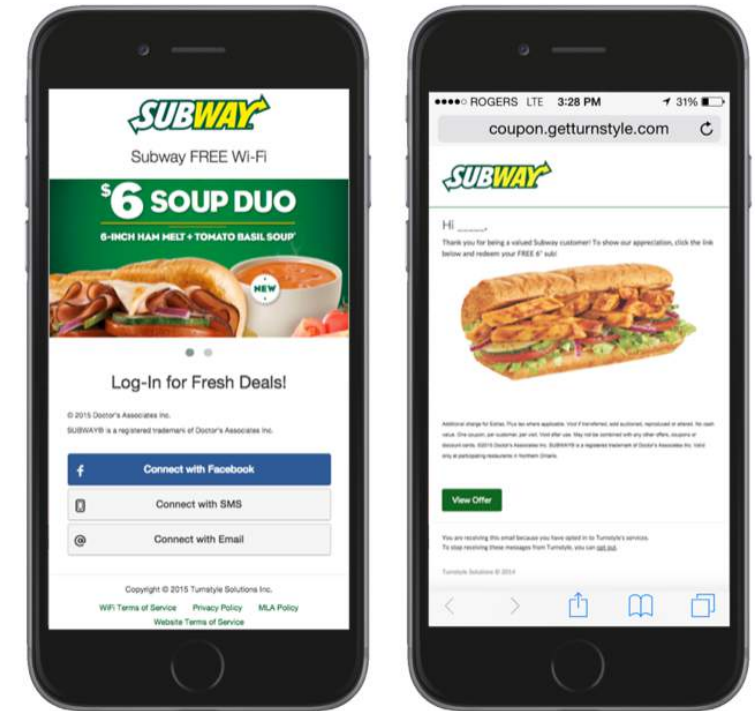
SUBWAY

Subway FREE Wi-Fi

$6 SOUP DUO

6-INCH HAM MELT + TOMATO BASIL SOUP

NEW

Log-In for Fresh Deals!

© 2015 Doctor's Associates Inc.

SUBWAY® is a registered trademark of Doctor's Associates Inc.

Connect with Facebook

Connect with SMS

Connect with Email

Copyright © 2015 Turnstyle Solutions Inc.

WiFi Terms of Service Privacy Policy MLA Policy

Website Terms of Service

●●●○○ ROGERS LTE 3:28 PM 31%

coupon.getturnstyle.com

SUBWAY

Hi _____,

Thank you for being a valued Subway customer! To show our appreciation, click the link below and redeem your FREE 6" sub!

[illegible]

View Offer

You are receiving this email because you have opted in to Turnstyle's services.

To stop receiving these messages from Turnstyle, you can opt out.

Turnstyle Solutions © 2014